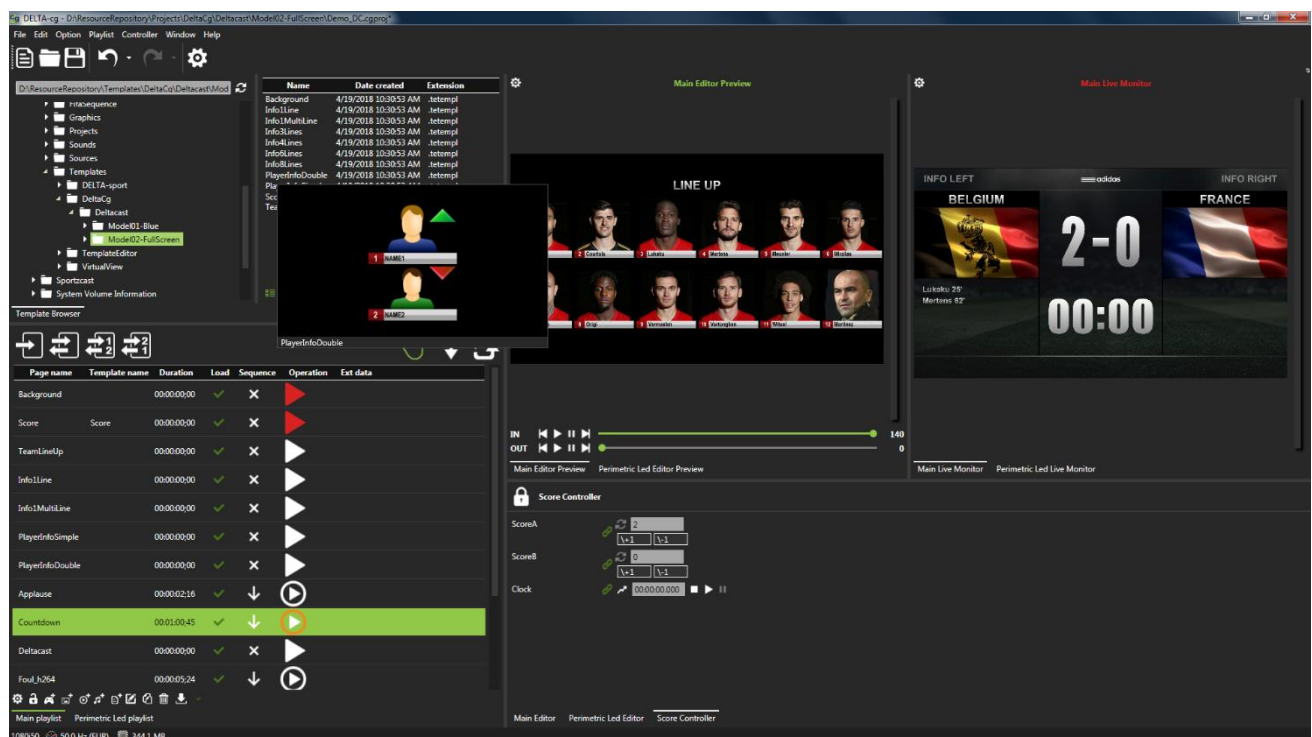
DELTA-cg - D:\ResourceRepository\Projects\DeltaCg\Deltacast\Model02-FullScreen\Demo_DC.cgproj*

File Edit Option Playlist Controller Window Help

D:\ResourceRepository\Templates\DeltaCg\Deltacast\Mod

FileSequence
Graphics
Projects
Sounds
Sources
Templates
DELTA-sport
DeltaCg
Deltacast
Model01-Blue
Model02-FullScreen
TemplateEditor
VirtualView
Sportzcast
System Volume Information

Template Browser

| Name | Date created | Extension |
|---|---|---|
| Background | 4/19/2018 10:30:53 AM | .tetempl |
| Info1Line | 4/19/2018 10:30:53 AM | .tetempl |
| Info1MultiLine | 4/19/2018 10:30:53 AM | .tetempl |
| Info3Lines | 4/19/2018 10:30:53 AM | .tetempl |
| Info4Lines | 4/19/2018 10:30:53 AM | .tetempl |
| Info6Lines | 4/19/2018 10:30:53 AM | .tetempl |
| Info8Lines | 4/19/2018 10:30:53 AM | .tetempl |
| PlayerInfoDouble | 4/19/2018 10:30:53 AM | .tetempl |

1 NAME1
2 NAME2
PlayerInfoDouble

Main Editor Preview

LINE UP
Courtois Lukaku Mertens Meunier Mouslas
Origi Vermaelen Vertonghen Witsel Martinez

IN 140
OUT 0

Main Editor Preview Perimetric Led Editor Preview

Main Live Monitor

INFO LEFT adidas INFO RIGHT
BELGIUM FRANCE
2-0
Lukaku 25'
Mertens 62'
00:00

Main Live Monitor Perimetric Led Live Monitor

| Page name | Template name | Duration | Load | Sequence | Operation | Ext data |
|---|---|---|---|---|---|---|
| Background | | 00:00:00;00 | | | | |
| Score | Score | 00:00:00;00 | | | | |
| TeamLineUp | | 00:00:00;00 | | | | |
| Info1Line | | 00:00:00;00 | | | | |
| Info1MultiLine | | 00:00:00;00 | | | | |
| PlayerInfoSimple | | 00:00:00;00 | | | | |
| PlayerInfoDouble | | 00:00:00;00 | | | | |
| Applause | | 00:00:02;16 | | | | |
| Countdown | | 00:01:00;45 | | | | |
| Deltacast | | 00:00:00;00 | | | | |
| Foul_h264 | | 00:00:05;24 | | | | |

Main playlist Perimetric Led playlist

Score Controller
ScoreA 2 \+1 \-1
ScoreB 0 \+1 \-1
Clock 00:00:00.000

Main Editor Perimetric Led Editor Score Controller

1080i50 50.0 Hz (EUR) 344.1 MB